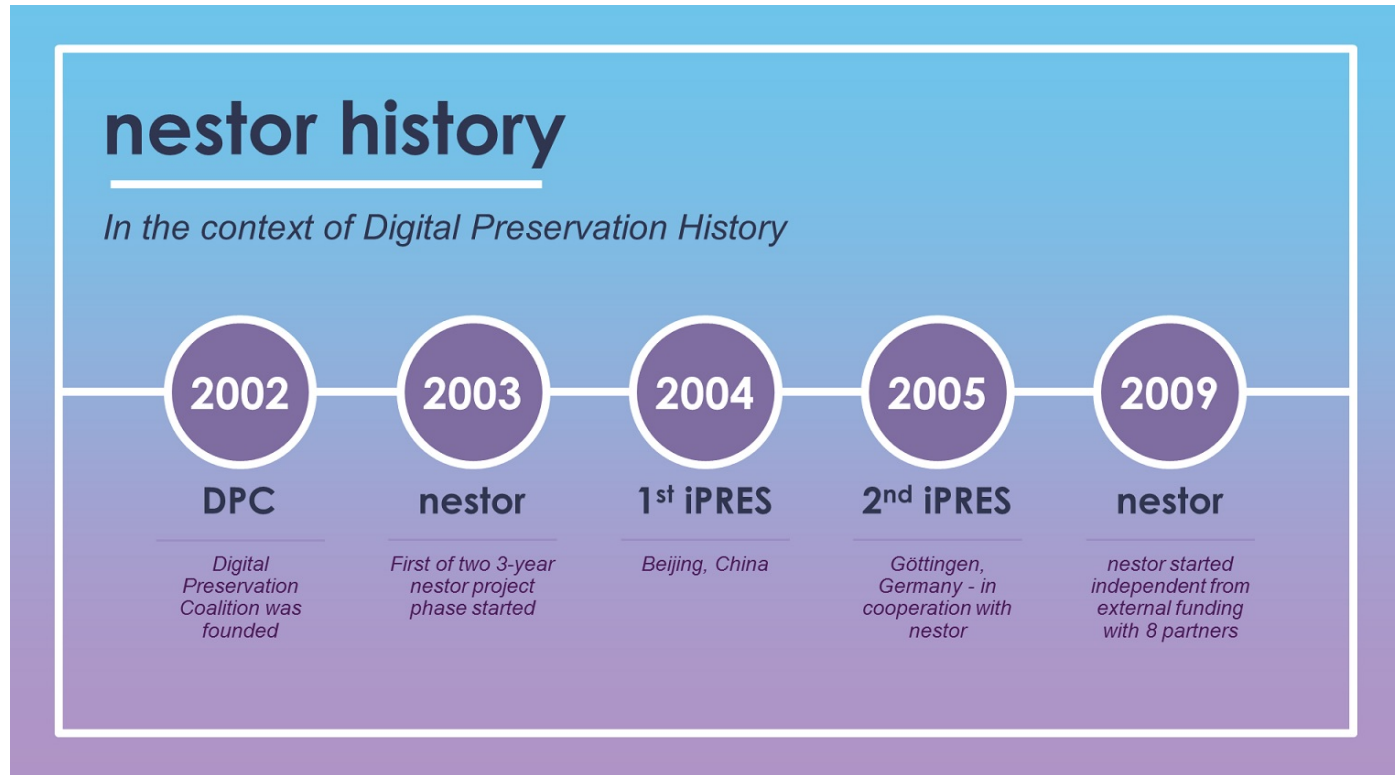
nestor history

In the context of Digital Preservation History

2002
DPC
Digital Preservation Coalition was founded

2003
nestor
First of two 3-year nestor project phase started

2004
1$^{st}$ iPRES
Beijing, China

2005
2$^{nd}$ iPRES
Göttingen, Germany - in cooperation with nestor

2009
nestor
nestor started independent from external funding with 8 partners